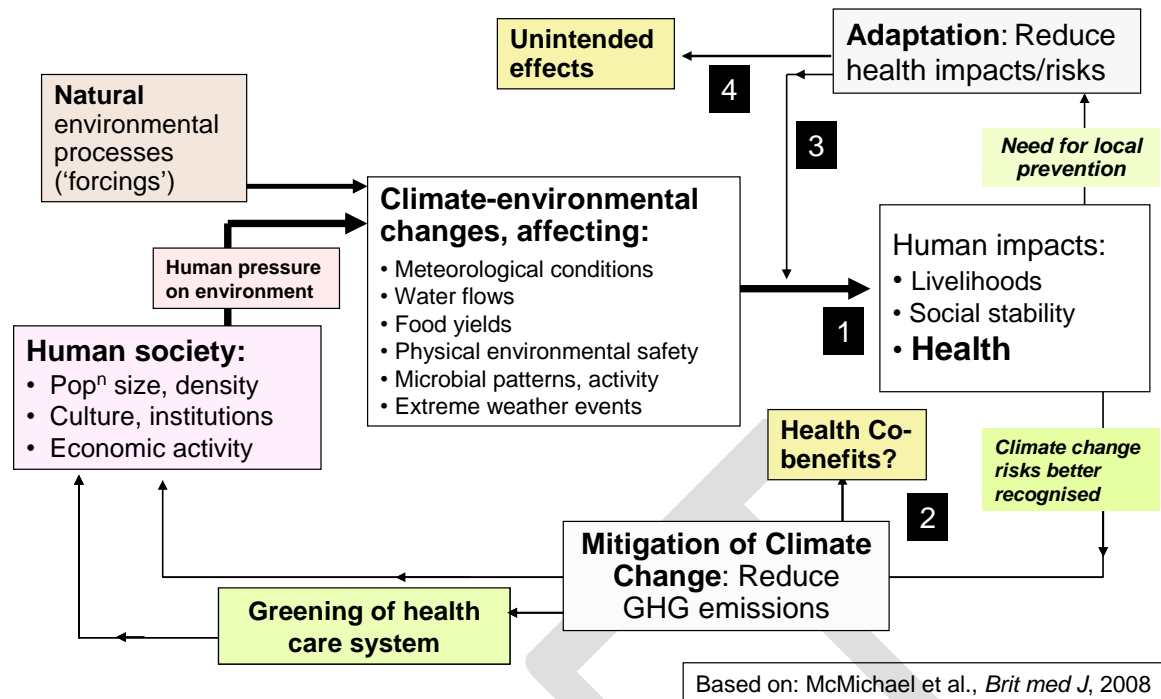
Unintended effects

Adaptation: Reduce health impacts/risks

4

Natural environmental processes ('forcings')

3

Need for local prevention

Climate-environmental changes, affecting:
• Meteorological conditions
• Water flows
• Food yields
• Physical environmental safety
• Microbial patterns, activity
• Extreme weather events

Human impacts:
• Livelihoods
• Social stability
• Health

Human pressure on environment

1

Human society:
• Pop$^n$ size, density
• Culture, institutions
• Economic activity

Health Co-benefits?

Climate change risks better recognised

2

Mitigation of Climate Change: Reduce GHG emissions

Greening of health care system

Based on: McMichael et al., Brit med J, 2008